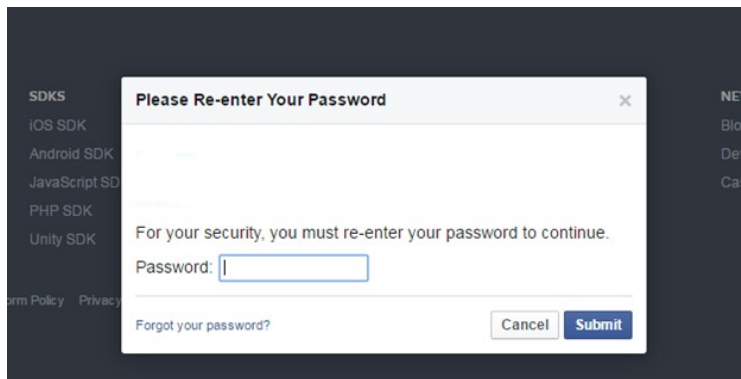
SDKS
iOS SDK
Android SDK
JavaScript SD
PHP SDK
Unity SDK

rm Policy Privacy

NE
Blo
De
Ca

Please Re-enter Your Password
×

For your security, you must re-enter your password to continue.

Password:

Forgot your password?

Cancel
Submit